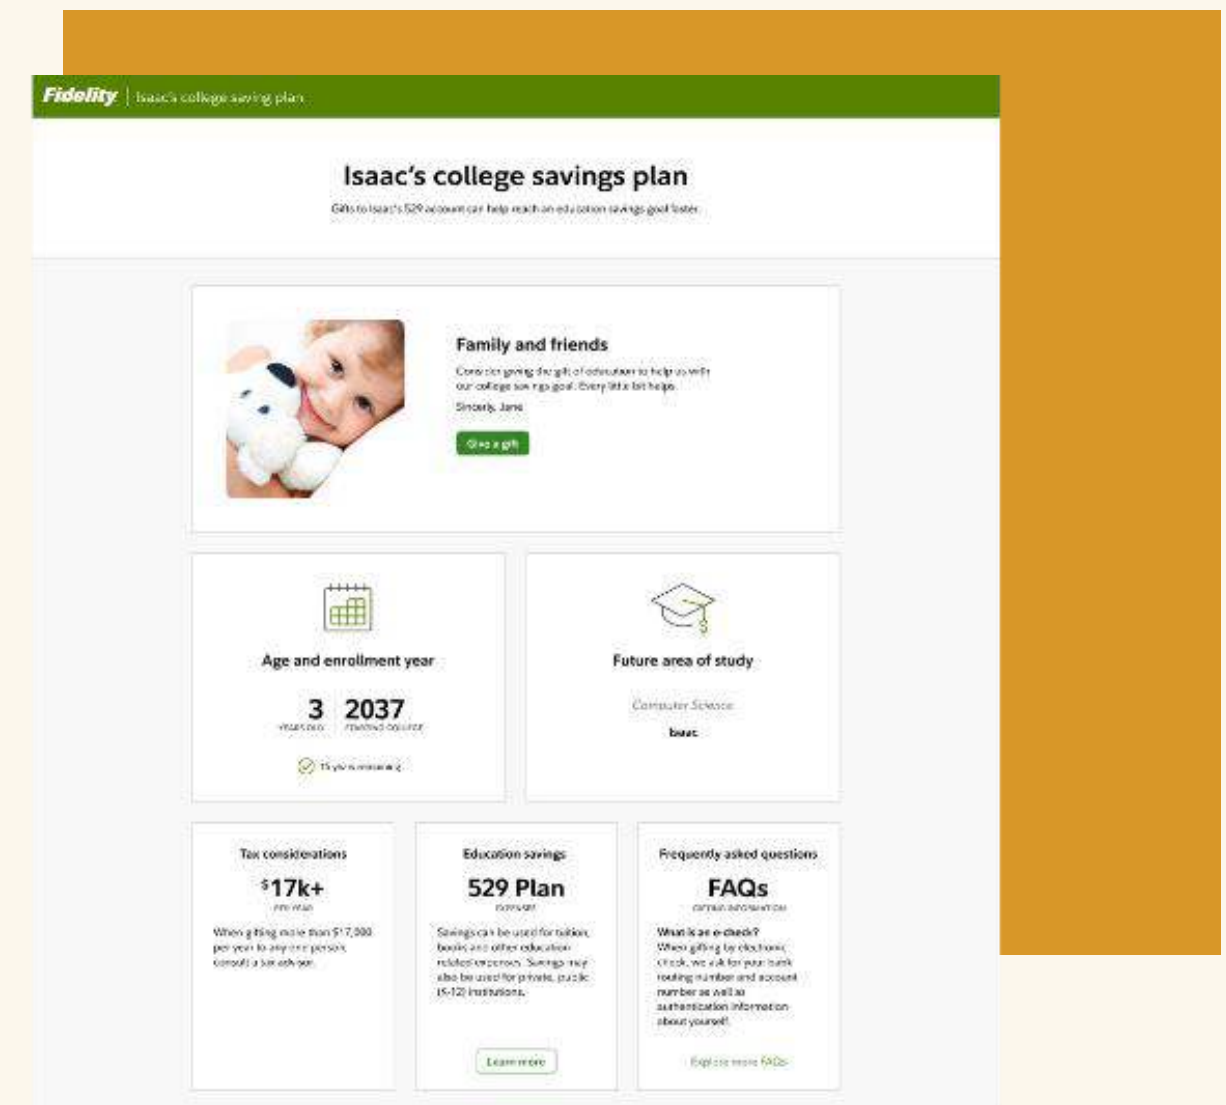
Fidelity | Isaac's college saving plan

Isaac's college savings plan

Gifts to Isaac's 529 account can help reach an education savings goal faster.

Family and friends

Consider giving the gift of education to help us with our college savings goal. Every little bit helps.

Sincerely, Jane

Give a gift

Age and enrollment year

3 YEARS OLD

2037 ATTENDING COLLEGE

15 years remaining

Future area of study

Computer Science

Isaac

Tax considerations

$^{\$}$17k+

PER YEAR

When gifting more than $17,000 per year to any one person, consult a tax advisor.

Education savings

529 Plan

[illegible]

Savings can be used for tuition, books and other education related expenses. Savings may also be used for private, public (K-12) institutions.

Learn more

Frequently asked questions

FAQs

GETTING INFORMATION

What is an e-check?
When gifting by electronic check, we ask for your bank routing number and account number as well as authentication information about yourself.

Explore more FAQs